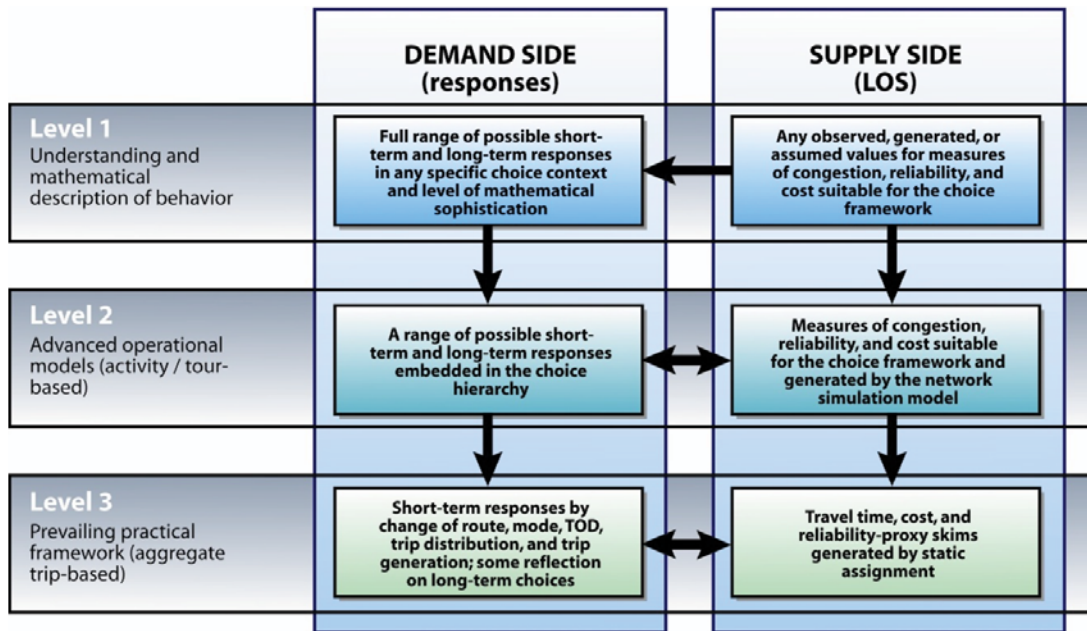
DEMAND SIDE (responses)

SUPPLY SIDE (LOS)

Level 1
Understanding and mathematical description of behavior

Full range of possible short-term and long-term responses in any specific choice context and level of mathematical sophistication

Any observed, generated, or assumed values for measures of congestion, reliability, and cost suitable for the choice framework

Level 2
Advanced operational models (activity / tour-based)

A range of possible short-term and long-term responses embedded in the choice hierarchy

Measures of congestion, reliability, and cost suitable for the choice framework and generated by the network simulation model

Level 3
Prevailing practical framework (aggregate trip-based)

Short-term responses by change of route, mode, TOD, trip distribution, and trip generation; some reflection on long-term choices

Travel time, cost, and reliability-proxy skims generated by static assignment